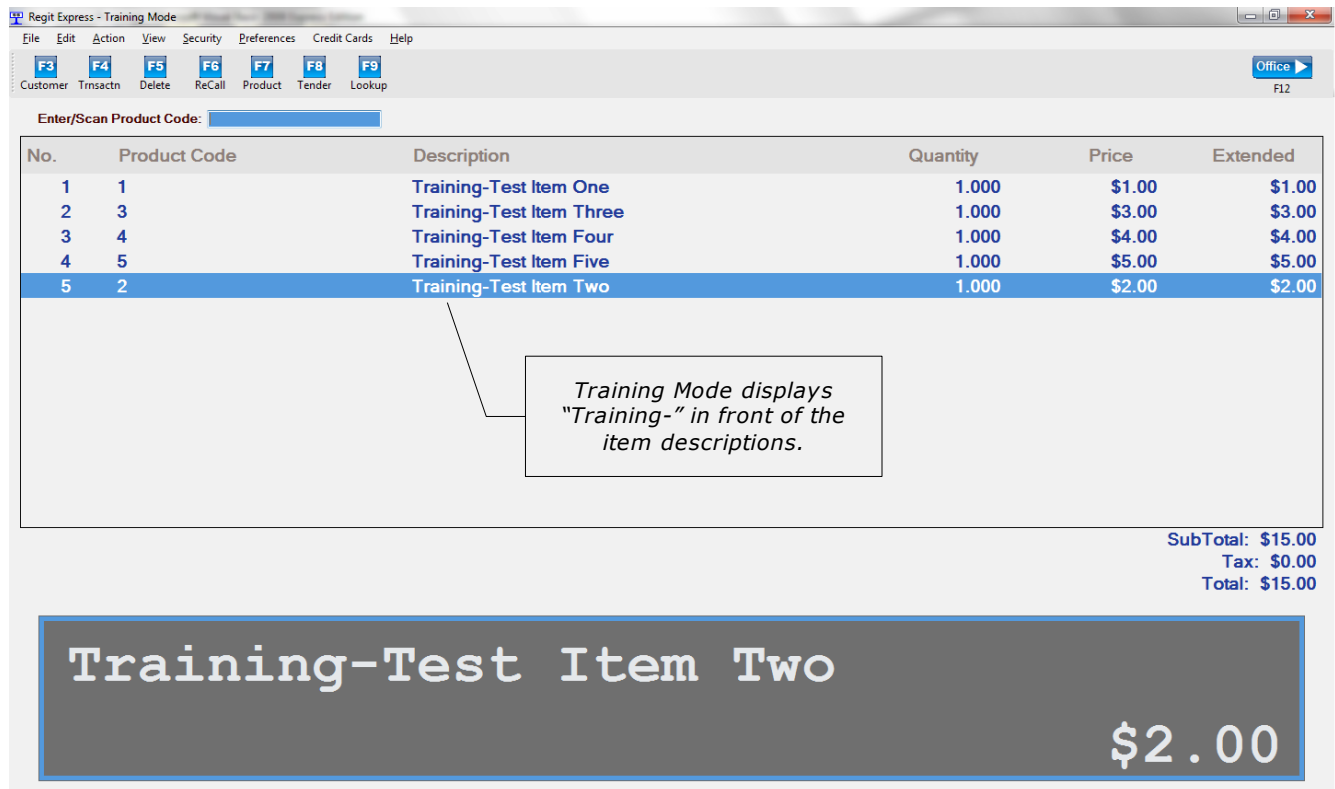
Regit Express - Training Mode

File Edit Action View Security Preferences Credit Cards Help

F3 Customer F4 Trnsactn F5 Delete F6 ReCall F7 Product F8 Tender F9 Lookup

Office F12

Enter/Scan Product Code:

| No. | Product Code | Description | Quantity | Price | Extended |
|---|---|---|---|---|---|
| 1 | 1 | Training-Test Item One | 1.000 | \$1.00 | \$1.00 |
| 2 | 3 | Training-Test Item Three | 1.000 | \$3.00 | \$3.00 |
| 3 | 4 | Training-Test Item Four | 1.000 | \$4.00 | \$4.00 |
| 4 | 5 | Training-Test Item Five | 1.000 | \$5.00 | \$5.00 |
| 5 | 2 | Training-Test Item Two | 1.000 | \$2.00 | \$2.00 |

Training Mode displays "Training-" in front of the item descriptions.

SubTotal: \$15.00
Tax: \$0.00
Total: \$15.00

Training-Test Item Two

\$2.00